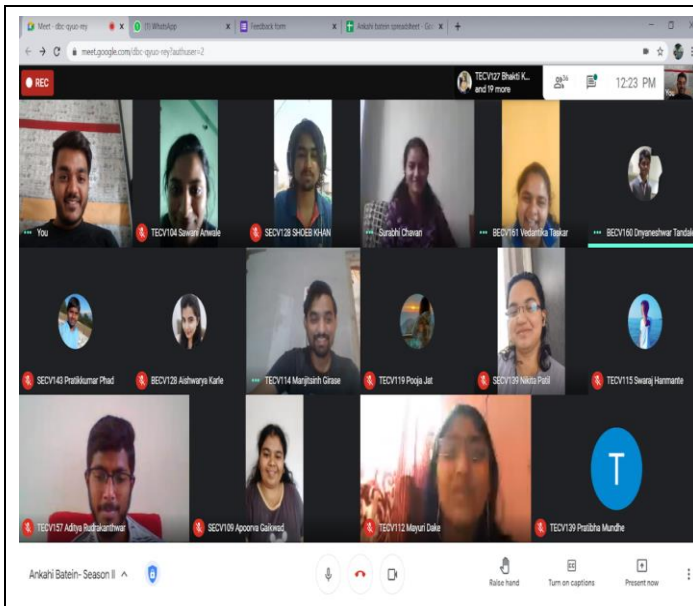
Meet - dbc-qyuo-rey
(1) WhatsApp
Feedback form
Ankahi batein spreadsheet - Goo
meet.google.com/dbc-qyuo-rey?authuser=2

REC
TECV127 Bhakti K... and 19 more
26
12:23 PM
You

You
TECV104 Sawani Anwale
SECV128 SHOEB KHAN
Surabhi Chavan
BECV161 Vedantika Taskar
BECV160 Dnyaneshwar Tandale
SECV143 Pratikkumar Phad
BECV128 Aishwarya Karle
TECV114 Manjitsinh Girase
TECV119 Pooja Jat
SECV139 Nikita Patil
TECV115 Swaraj Hanmante
TECV157 Aditya Rudrakanthwar
SECV109 Apoorva Gaikwad
TECV112 Mayuri Dake
T
TECV139 Pratibha Mundhe

Ankahi Batein- Season II
Raise hand
Turn on captions
Present now